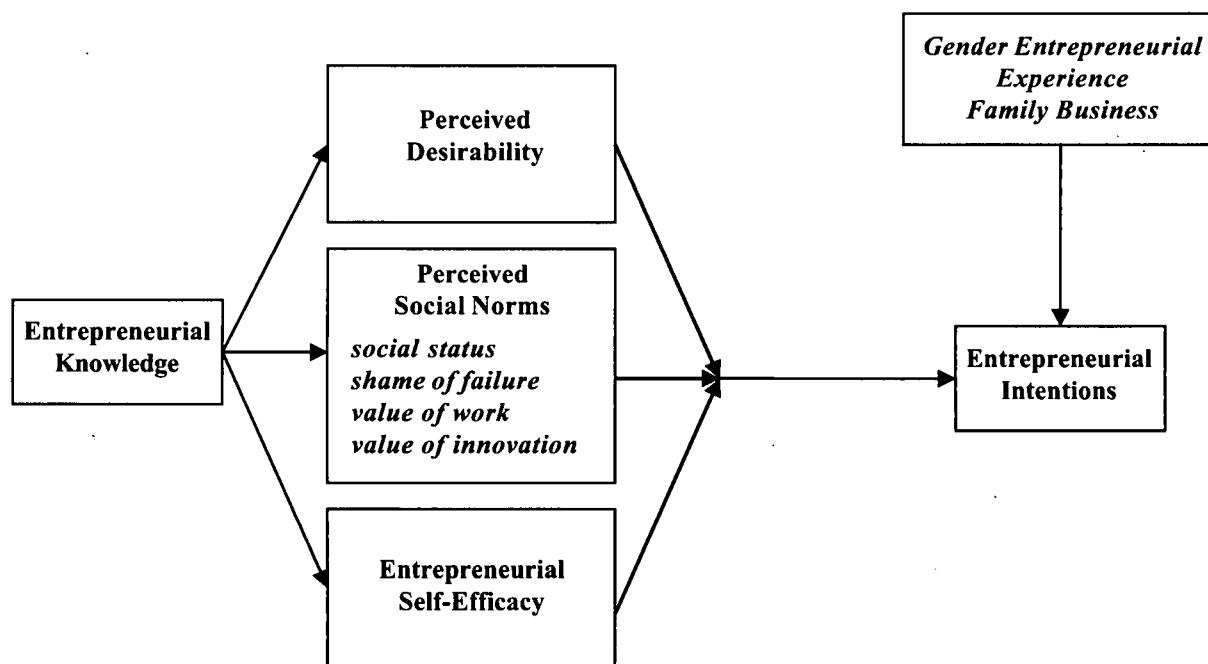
Gender Entrepreneurial Experience Family Business

Perceived Desirability

Perceived Social Norms
social status
shame of failure
value of work
value of innovation

Entrepreneurial Knowledge

Entrepreneurial Intentions

Entrepreneurial Self-Efficacy